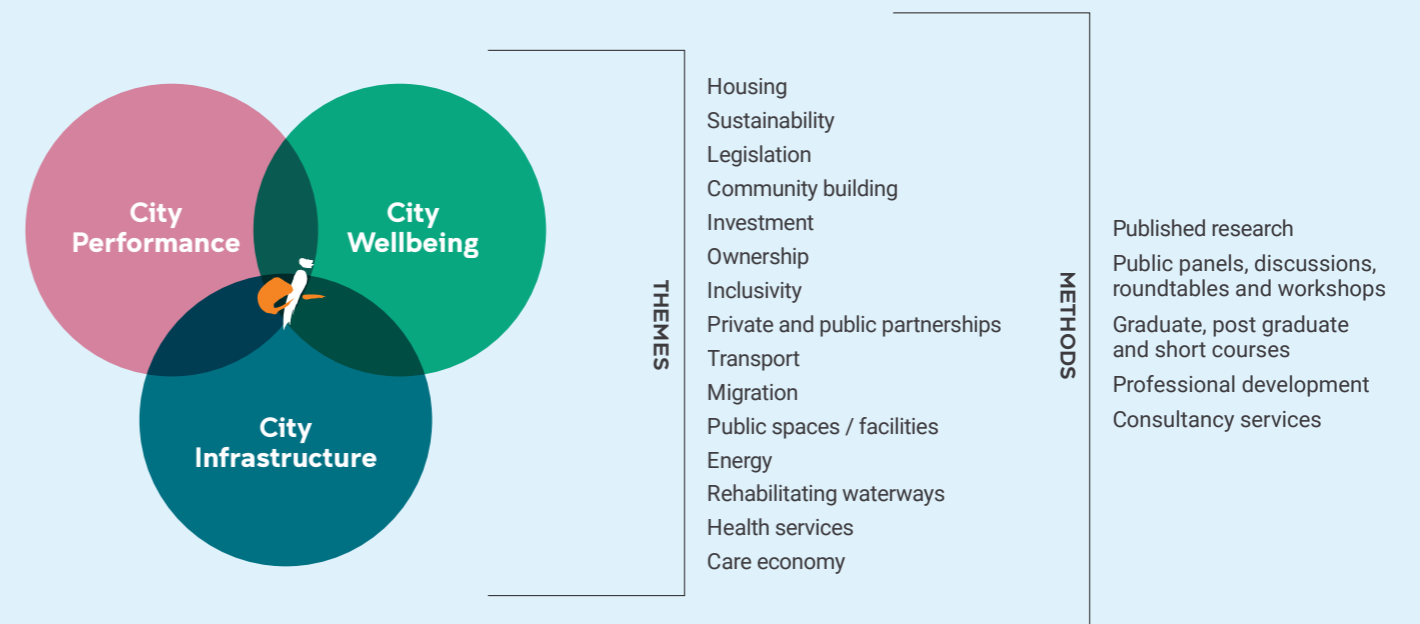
City Performance

City Wellbeing

City Infrastructure

THEMES

Housing
Sustainability
Legislation
Community building
Investment
Ownership
Inclusivity
Private and public partnerships
Transport
Migration
Public spaces / facilities
Energy
Rehabilitating waterways
Health services
Care economy

METHODS

Published research
Public panels, discussions, roundtables and workshops
Graduate, post graduate and short courses
Professional development
Consultancy services